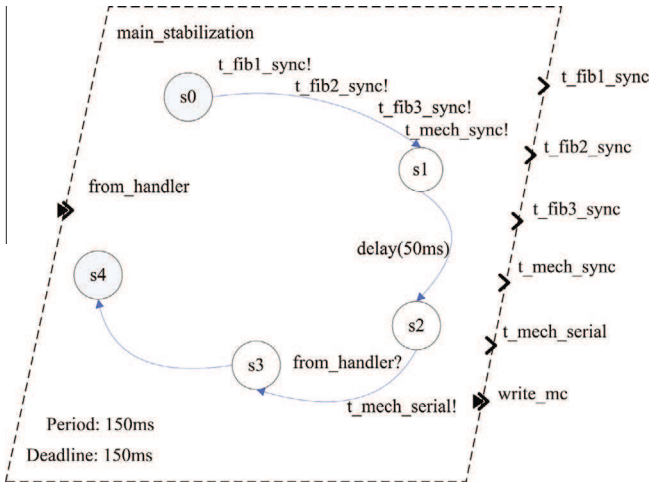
main_stabilization

s0

t_fib1_sync!

t_fib2_sync!

t_fib3_sync!

t_mech_sync!

s1

from_handler

delay(50ms)

s4

s2

s3

from_handler?

t_mech_serial!

Period: 150ms

Deadline: 150ms

t_fib1_sync

t_fib2_sync

t_fib3_sync

t_mech_sync

t_mech_serial

write_mc